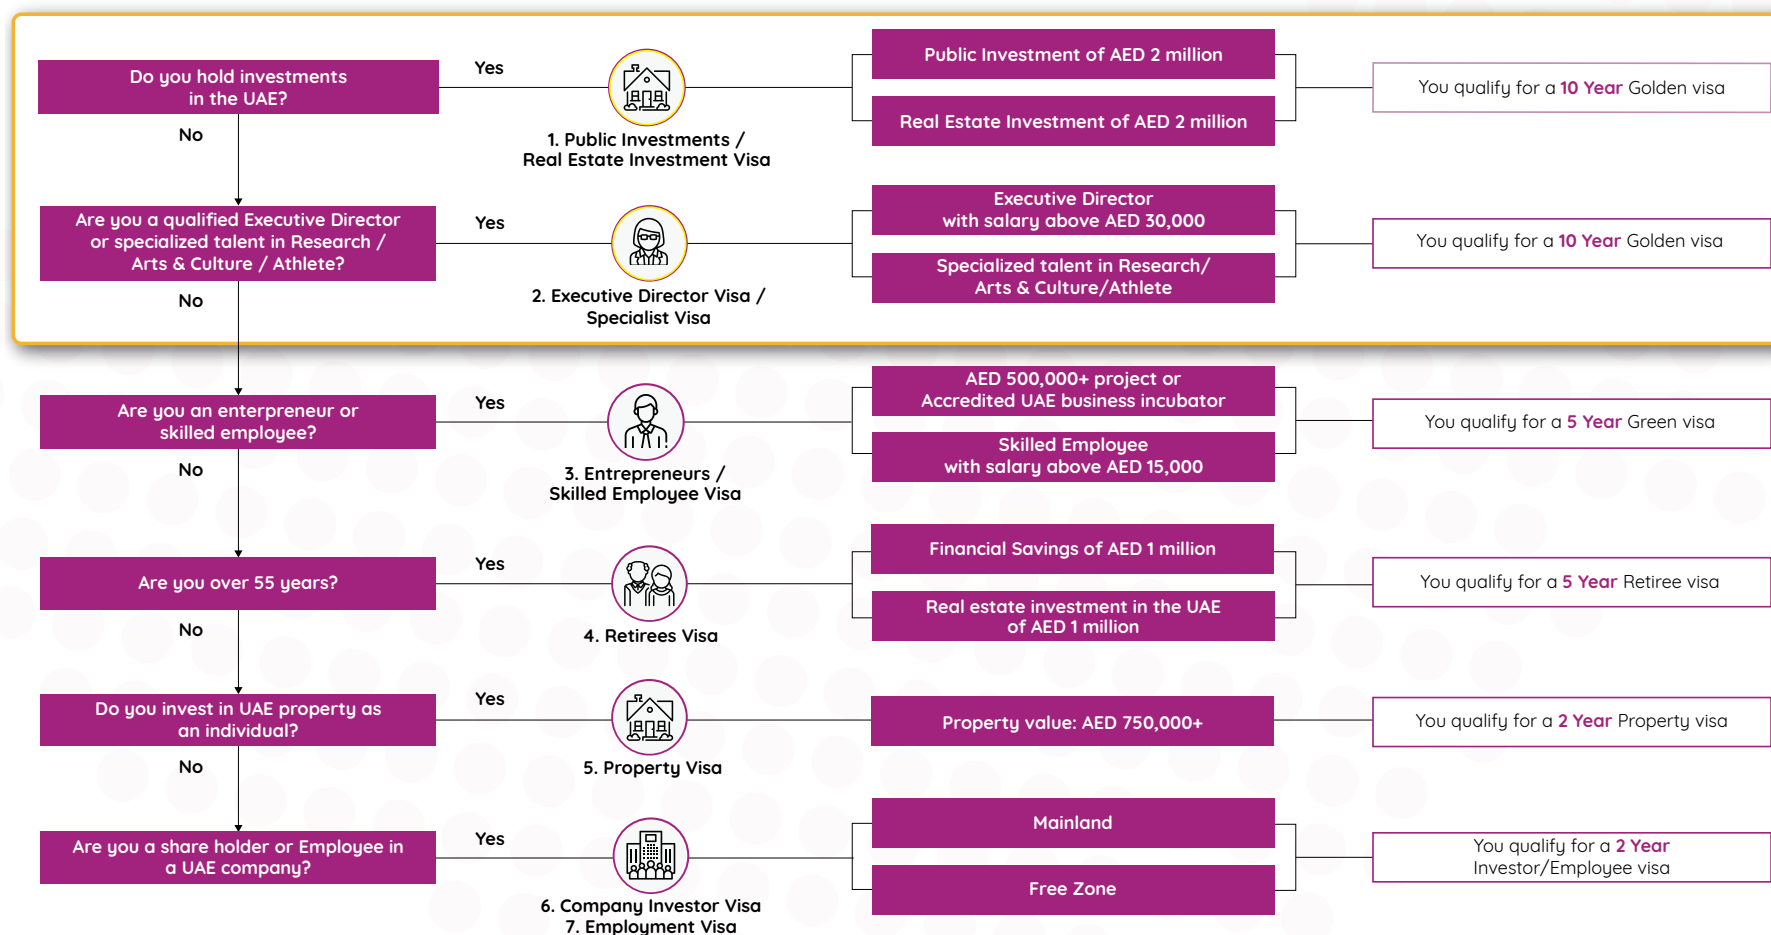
Do you hold investments in the UAE?

Yes

1. Public Investments / Real Estate Investment Visa

Public Investment of AED 2 million

Real Estate Investment of AED 2 million

You qualify for a 10 Year Golden visa

No

Are you a qualified Executive Director or specialized talent in Research / Arts & Culture / Athlete?

Yes

2. Executive Director Visa / Specialist Visa

Executive Director with salary above AED 30,000

Specialized talent in Research/ Arts & Culture/Athlete

You qualify for a 10 Year Golden visa

No

Are you an enterpreneur or skilled employee?

Yes

3. Entrepreneurs / Skilled Employee Visa

AED 500,000+ project or Accredited UAE business incubator

Skilled Employee with salary above AED 15,000

You qualify for a 5 Year Green visa

No

Are you over 55 years?

Yes

4. Retirees Visa

Financial Savings of AED 1 million

Real estate investment in the UAE of AED 1 million

You qualify for a 5 Year Retiree visa

No

Do you invest in UAE property as an individual?

Yes

5. Property Visa

Property value: AED 750,000+

You qualify for a 2 Year Property visa

No

Are you a share holder or Employee in a UAE company?

Yes

6. Company Investor Visa
7. Employment Visa

Mainland

Free Zone

You qualify for a 2 Year Investor/Employee visa